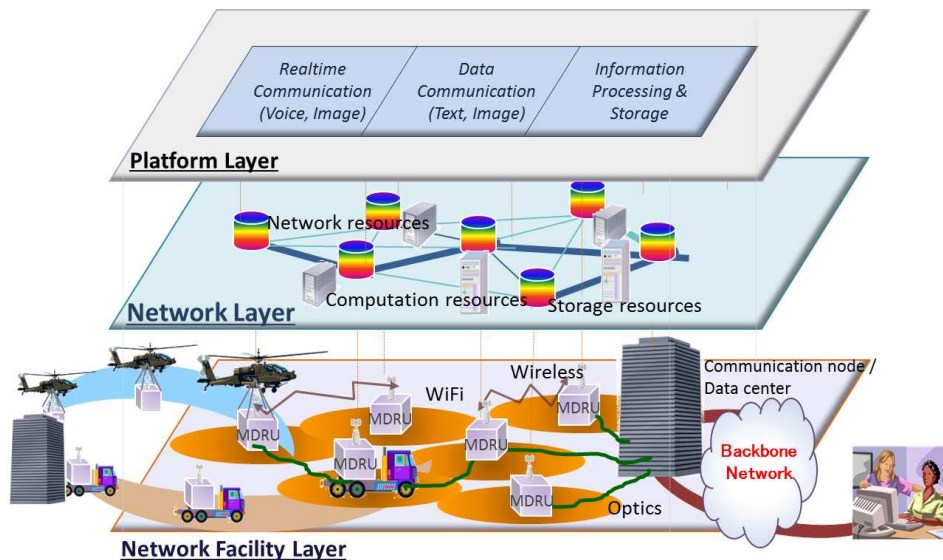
Realtime Communication (Voice, Image)

Data Communication (Text, Image)

Information Processing & Storage

Platform Layer

Network resources

Computation resources

Storage resources

Network Layer

WiFi

Wireless

Communication node / Data center

MDRU

MDRU

MDRU

MDRU

MDRU

MDRU

Backbone Network

Optics

Network Facility Layer